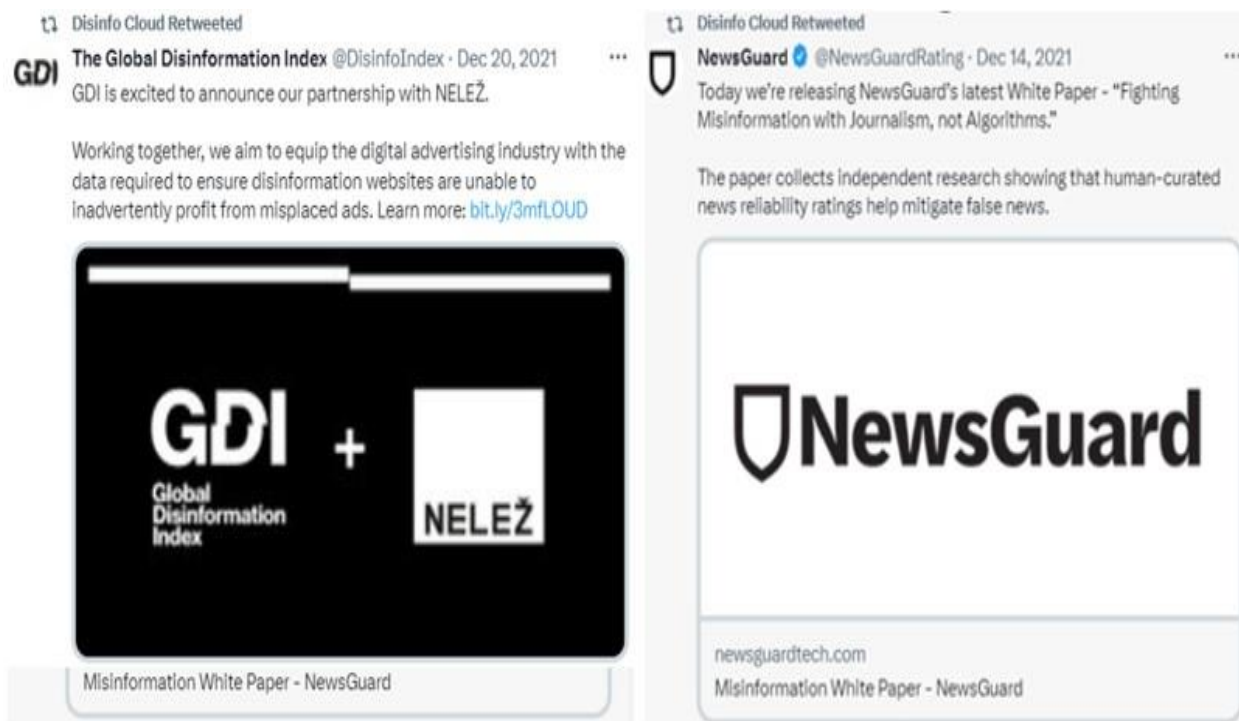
Disinfo Cloud Retweeted

GDI

The Global Disinformation Index @DisinfoIndex · Dec 20, 2021 ···

GDI is excited to announce our partnership with NELEŽ.

Working together, we aim to equip the digital advertising industry with the data required to ensure disinformation websites are unable to inadvertently profit from misplaced ads. Learn more: bit.ly/3mfLOUD

GDI Global Disinformation Index + NELEŽ

Misinformation White Paper - NewsGuard

Disinfo Cloud Retweeted

NewsGuard @NewsGuardRating · Dec 14, 2021 ···

Today we're releasing NewsGuard's latest White Paper - "Fighting Misinformation with Journalism, not Algorithms."

The paper collects independent research showing that human-curated news reliability ratings help mitigate false news.

NewsGuard

newsguardtech.com

Misinformation White Paper - NewsGuard